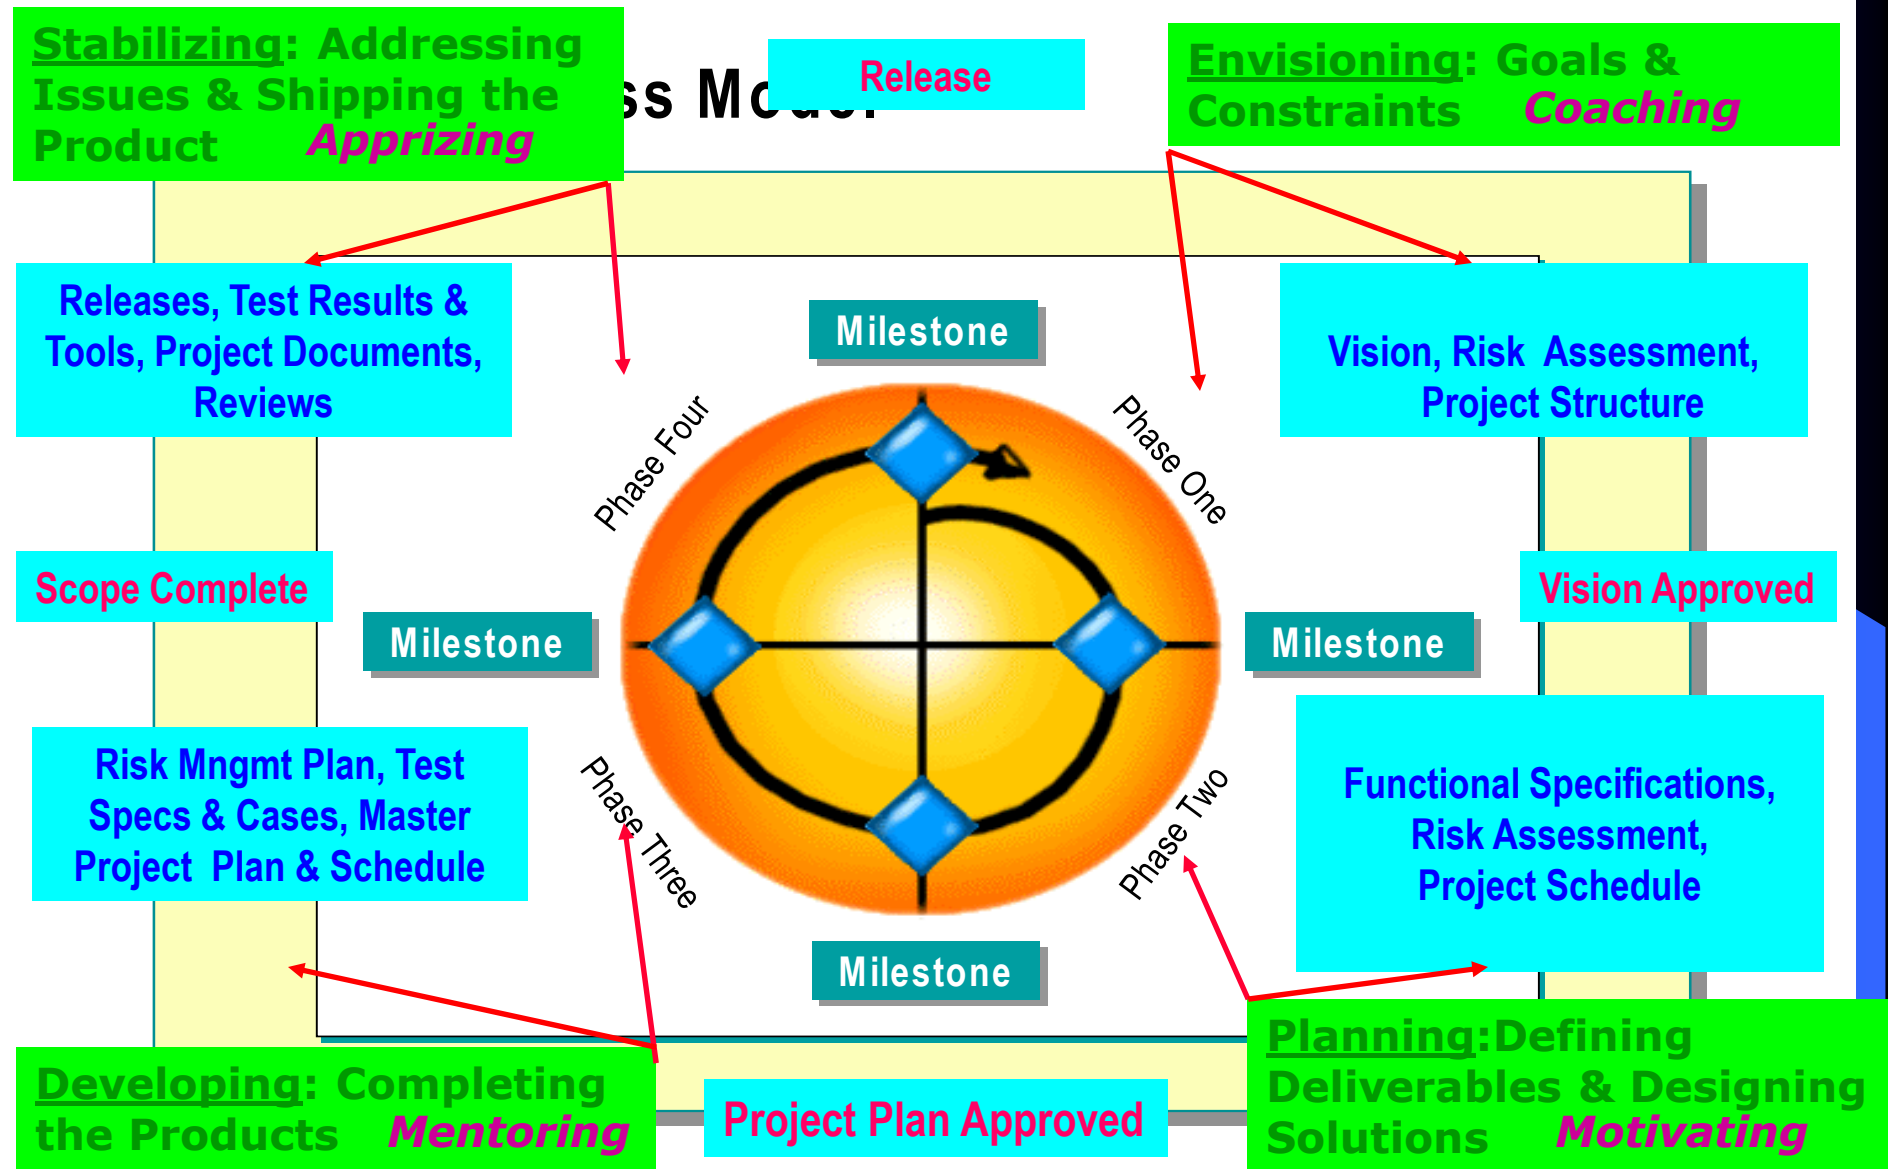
Stabilizing: Addressing Issues & Shipping the Product Apprizing

ss Mo

Release

Envisioning: Goals & Constraints Coaching

Releases, Test Results & Tools, Project Documents, Reviews

Milestone

Vision, Risk Assessment, Project Structure

Phase Four

Phase One

Scope Complete

Vision Approved

Milestone

Milestone

Risk Mngmt Plan, Test Specs & Cases, Master Project Plan & Schedule

Phase Three

Phase Two

Functional Specifications, Risk Assessment, Project Schedule

Milestone

Developing: Completing the Products Mentoring

Project Plan Approved

Planning:Defining Deliverables & Designing Solutions Motivating